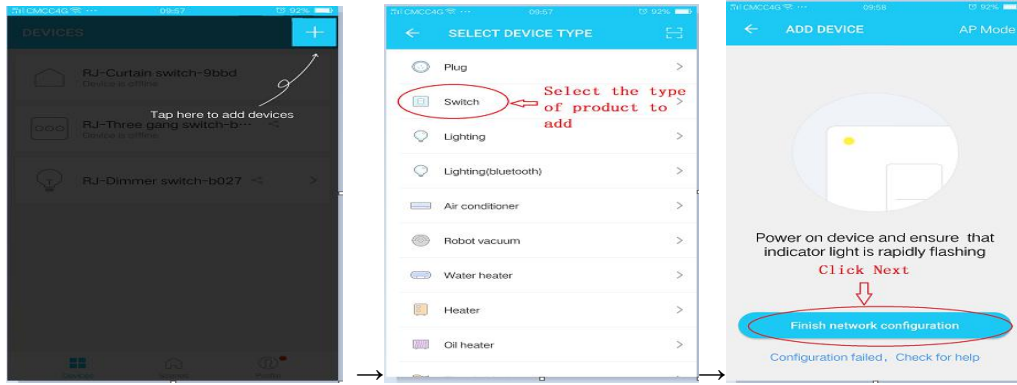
CMCC4G 09:57 92%

DEVICES

+

RJ-Curtain switch-9bbd
Device is offline

Tap here to add devices

RJ-Three gang switch-b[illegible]
Device is offline

RJ-Dimmer switch-b027

Devices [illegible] Profile

→

CMCC4G 09:57 92%

←　SELECT DEVICE TYPE

Plug

Switch

Select the type of product to add

Lighting

Lighting(bluetooth)

Air conditioner

Robot vacuum

Water heater

Heater

Oil heater

→

CMCC4G 09:58 92%

←　ADD DEVICE　AP Mode

Power on device and ensure that indicator light is rapidly flashing

Click Next

Finish network configuration

Configuration failed, Check for help